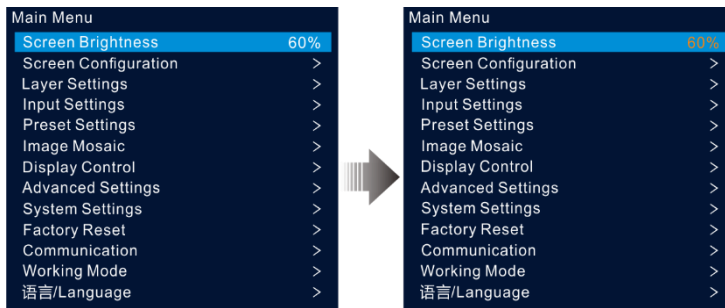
Main Menu
Screen Brightness 60%
Screen Configuration >
Layer Settings >
Input Settings >
Preset Settings >
Image Mosaic >
Display Control >
Advanced Settings >
System Settings >
Factory Reset >
Communication >
Working Mode >
语言/Language >

Main Menu
Screen Brightness 60%
Screen Configuration >
Layer Settings >
Input Settings >
Preset Settings >
Image Mosaic >
Display Control >
Advanced Settings >
System Settings >
Factory Reset >
Communication >
Working Mode >
语言/Language >